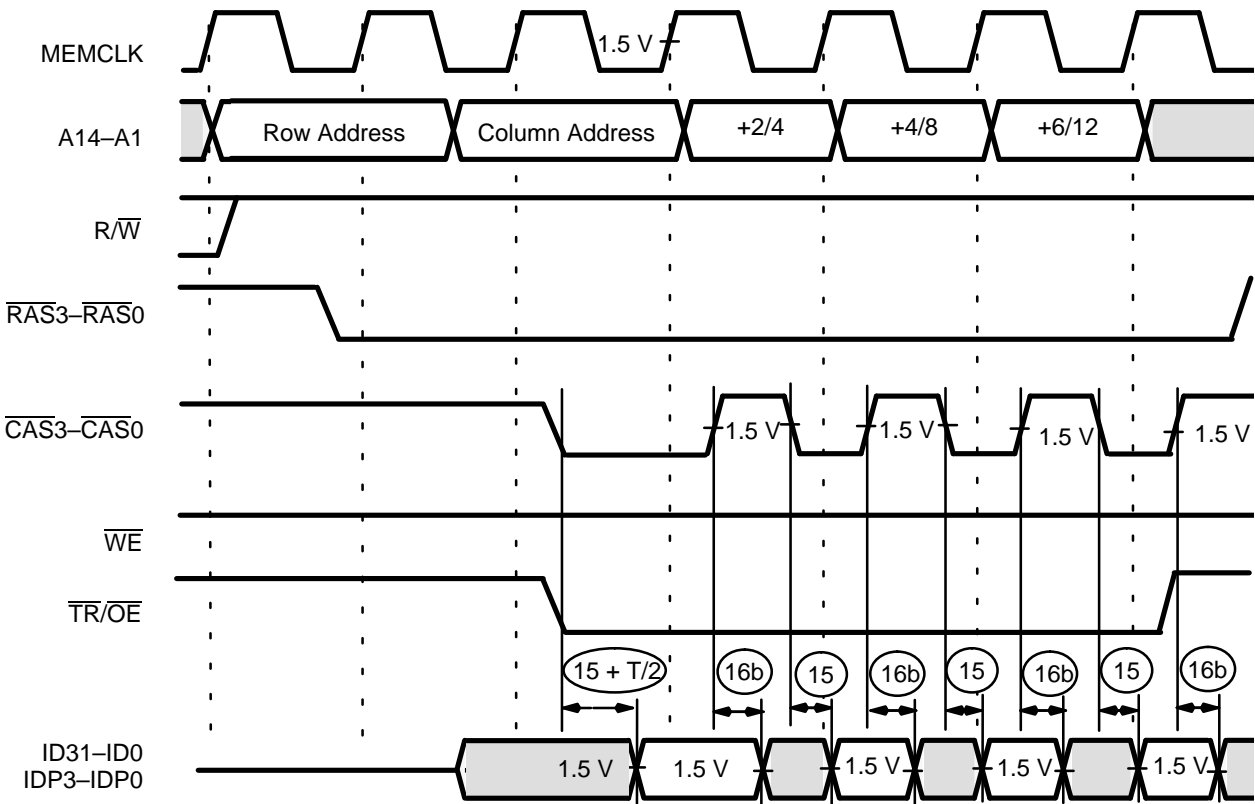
MEMCLK

1.5 V

A14–A1

Row Address

Column Address

+2/4

+4/8

+6/12

R/$\overline{W}$

$\overline{RAS}$3–$\overline{RAS}$0

$\overline{CAS}$3–$\overline{CAS}$0

1.5 V

1.5 V

1.5 V

1.5 V

$\overline{WE}$

$\overline{TR}$/$\overline{OE}$

15 + T/2

16b

15

16b

15

16b

15

16b

ID31–ID0
IDP3–IDP0

1.5 V

1.5 V

1.5 V

1.5 V

1.5 V